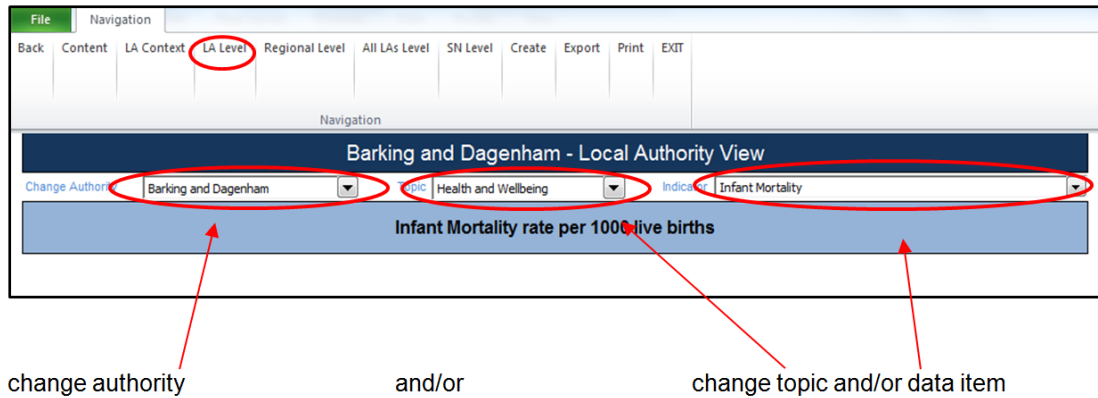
File Navigation

Back Content LA Context LA Level Regional Level All LAs Level SN Level Create Export Print EXIT

Navigation

Barking and Dagenham - Local Authority View

Change Authority Barking and Dagenham Topic Health and Wellbeing Indicator Infant Mortality

Infant Mortality rate per 1000 live births

change authority and/or change topic and/or data item